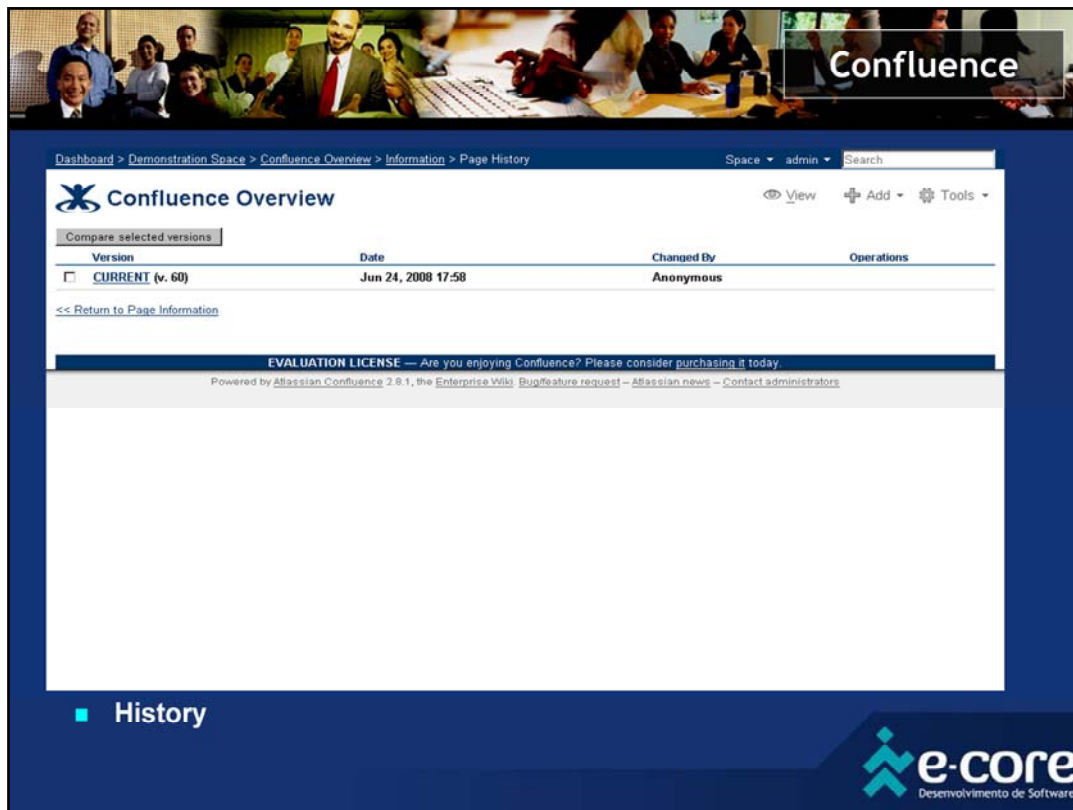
Confluence

Dashboard > Demonstration Space > Confluence Overview > Information > Page History

Space ▾ admin ▾ Search

Confluence Overview

View Add ▾ Tools ▾

Compare selected versions

| Version | Date | Changed By | Operations |
|---|---|---|---|
| ☐ CURRENT (v. 60) | Jun 24, 2008 17:58 | Anonymous | |

<< Return to Page Information

EVALUATION LICENSE — Are you enjoying Confluence? Please consider purchasing it today.

Powered by Atlassian Confluence 2.8.1, the Enterprise Wiki. Bug/feature request – Atlassian news – Contact administrators

History

e-core
Desenvolvimento de Software